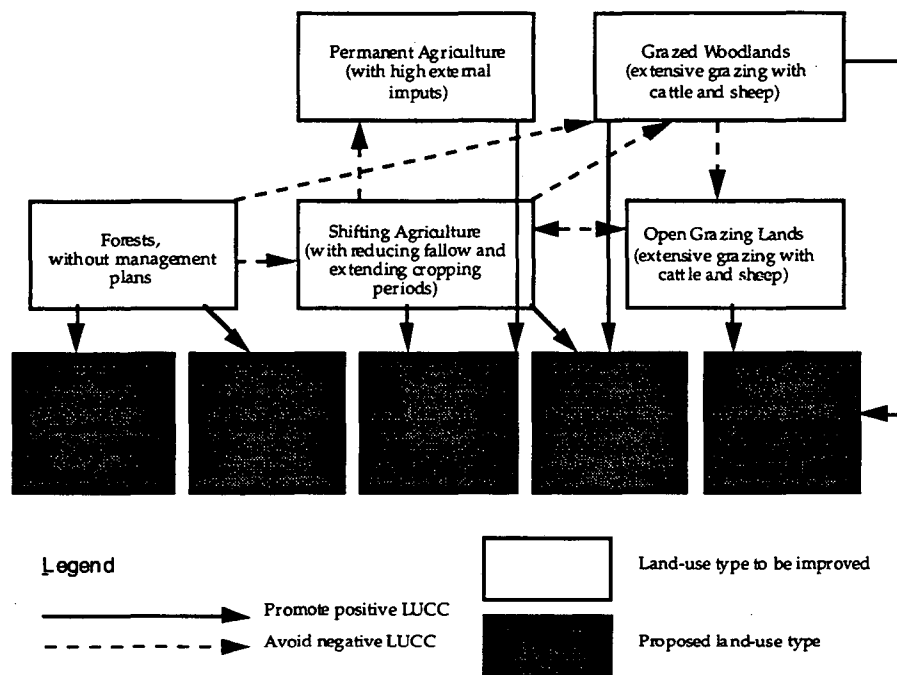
Permanent Agriculture (with high external imputs)

Grazed Woodlands (extensive grazing with cattle and sheep)

Forests, without management plans

Shifting Agriculture (with reducing fallow and extending cropping periods)

Open Grazing Lands (extensive grazing with cattle and sheep)

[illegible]

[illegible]

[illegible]

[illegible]

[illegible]

Legend

Promote positive LUCC

Avoid negative LUCC

Land-use type to be improved

Proposed land-use type